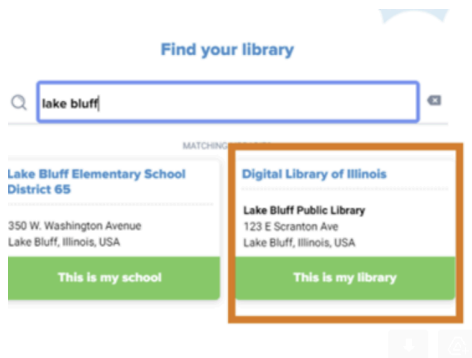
Find your library

lake bluff

MATCHING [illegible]

Lake Bluff Elementary School District 65

350 W. Washington Avenue
Lake Bluff, Illinois, USA

This is my school

Digital Library of Illinois

Lake Bluff Public Library
123 E Scranton Ave
Lake Bluff, Illinois, USA

This is my library